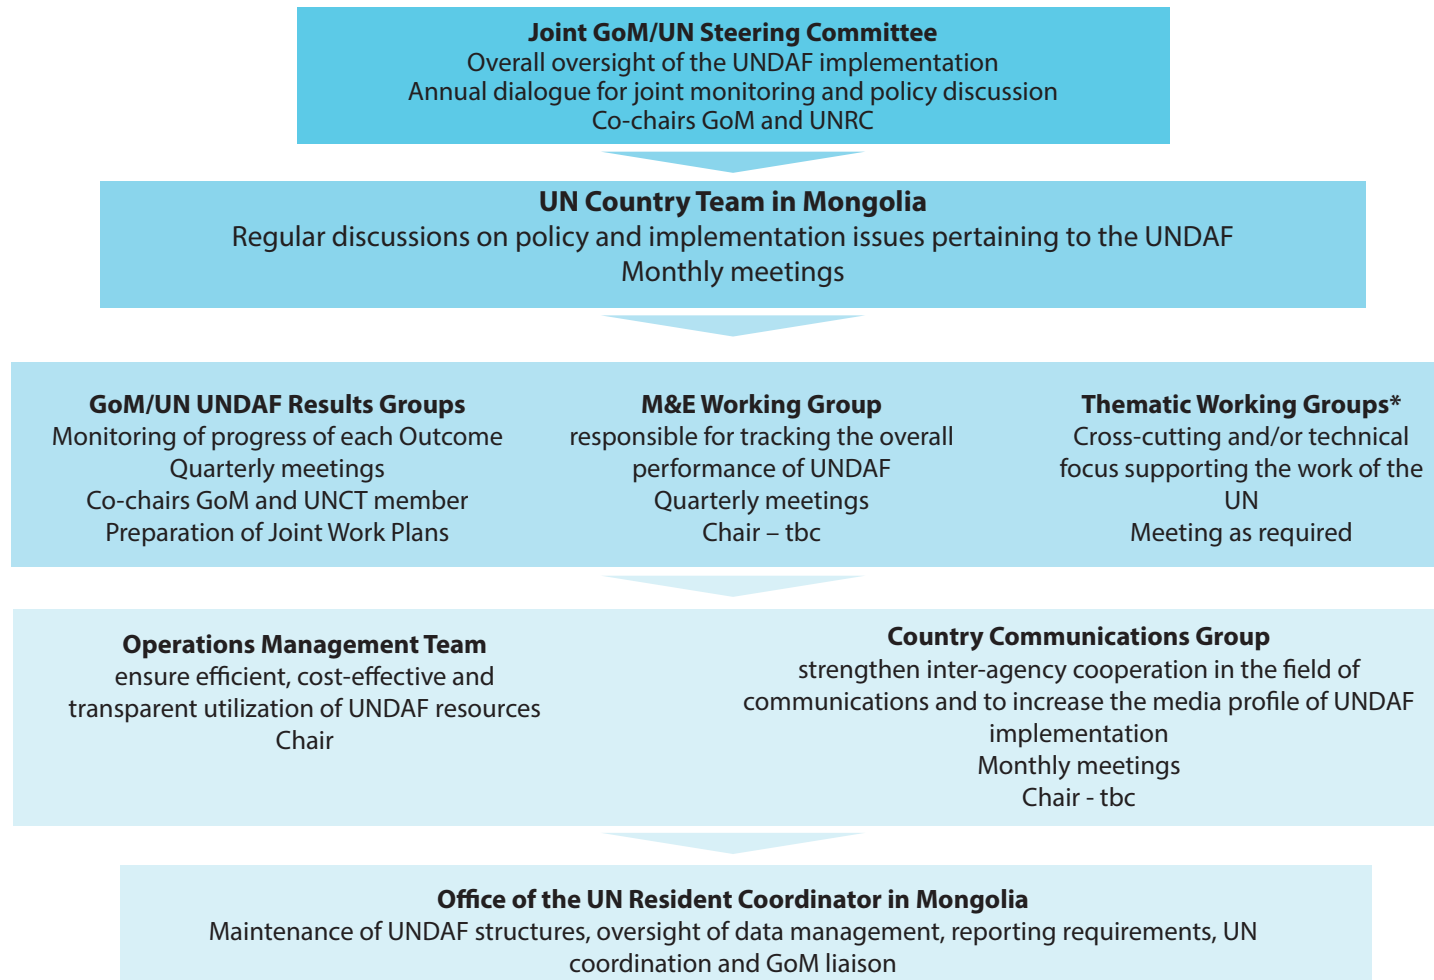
**Joint GoM/UN Steering Committee**
Overall oversight of the UNDAF implementation
Annual dialogue for joint monitoring and policy discussion
Co-chairs GoM and UNRC

**UN Country Team in Mongolia**
Regular discussions on policy and implementation issues pertaining to the UNDAF
Monthly meetings

**GoM/UN UNDAF Results Groups**
Monitoring of progress of each Outcome
Quarterly meetings
Co-chairs GoM and UNCT member
Preparation of Joint Work Plans

**M&E Working Group**
responsible for tracking the overall performance of UNDAF
Quarterly meetings
Chair – tbc

**Thematic Working Groups***
Cross-cutting and/or technical focus supporting the work of the UN
Meeting as required

**Operations Management Team**
ensure efficient, cost-effective and transparent utilization of UNDAF resources
Chair

**Country Communications Group**
strengthen inter-agency cooperation in the field of communications and to increase the media profile of UNDAF implementation
Monthly meetings
Chair - tbc

**Office of the UN Resident Coordinator in Mongolia**
Maintenance of UNDAF structures, oversight of data management, reporting requirements, UN coordination and GoM liaison